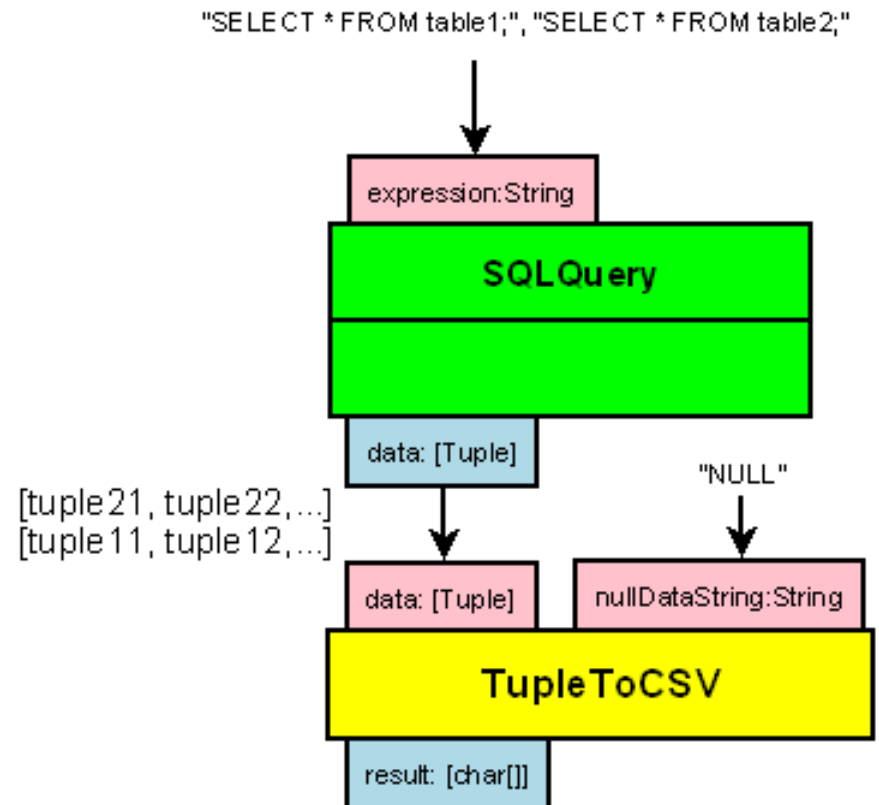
"SELECT * FROM table1;", "SELECT * FROM table2;"

expression:String

SQLQuery

data: [Tuple]

[tuple21, tuple22,...]
[tuple11, tuple12,...]

"NULL"

data: [Tuple]

nullDataString:String

TupleToCSV

result: [char[]]